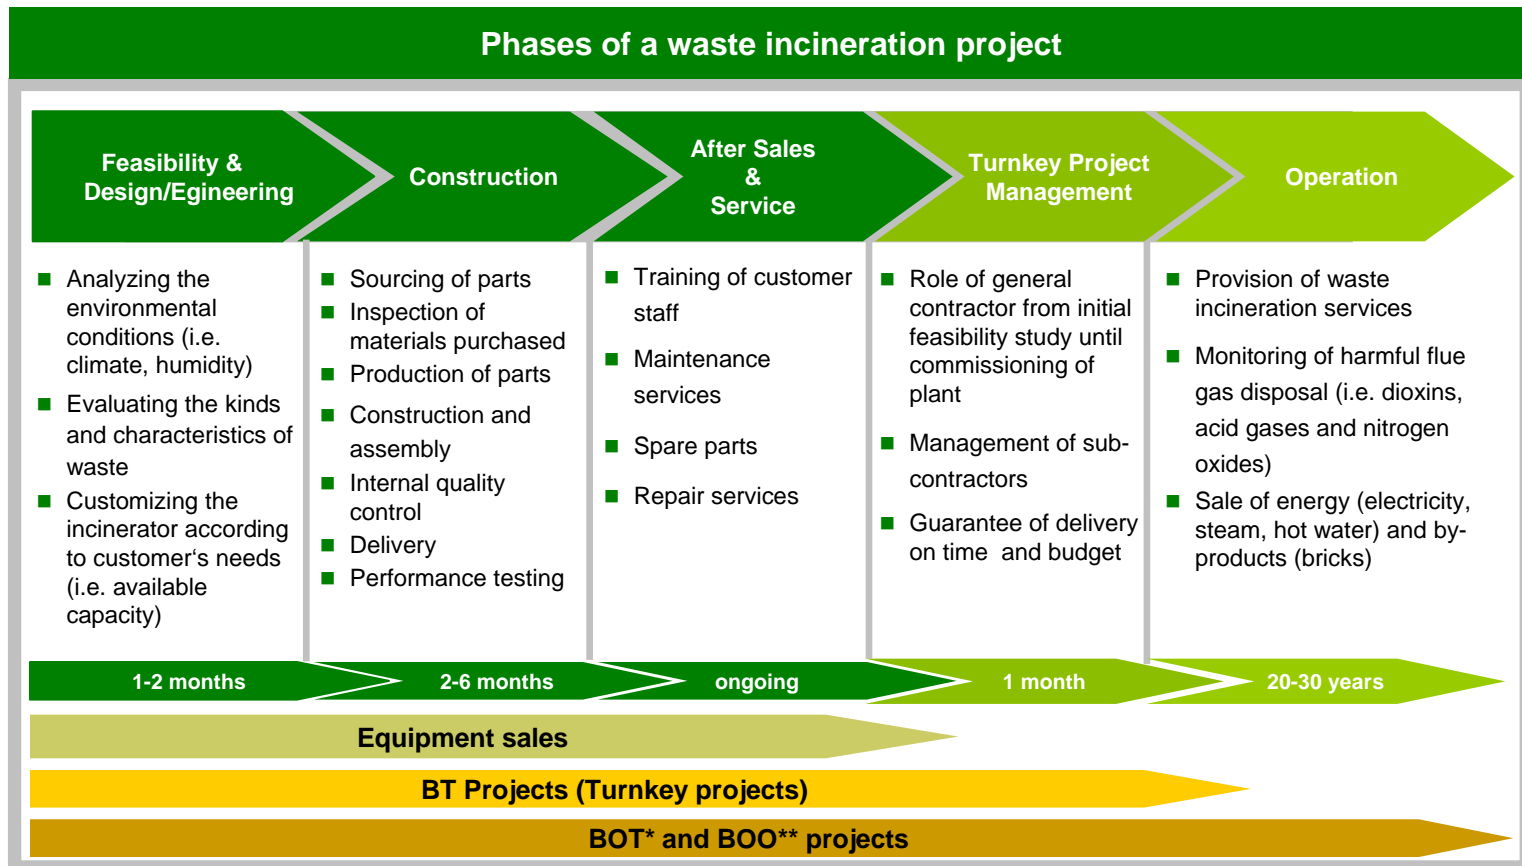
Phases of a waste incineration project

Feasibility & Design/Egineering

Construction

After Sales & Service

Turnkey Project Management

Operation

- Analyzing the environmental conditions (i.e. climate, humidity)
- Evaluating the kinds and characteristics of waste
- Customizing the incinerator according to customer's needs (i.e. available capacity)

- Sourcing of parts
- Inspection of materials purchased
- Production of parts
- Construction and assembly
- Internal quality control
- Delivery
- Performance testing

- Training of customer staff
- Maintenance services
- Spare parts
- Repair services

- Role of general contractor from initial feasibility study until commissioning of plant
- Management of sub-contractors
- Guarantee of delivery on time and budget

- Provision of waste incineration services
- Monitoring of harmful flue gas disposal (i.e. dioxins, acid gases and nitrogen oxides)
- Sale of energy (electricity, steam, hot water) and by-products (bricks)

1-2 months

2-6 months

ongoing

1 month

20-30 years

Equipment sales

BT Projects (Turnkey projects)

BOT* and BOO** projects